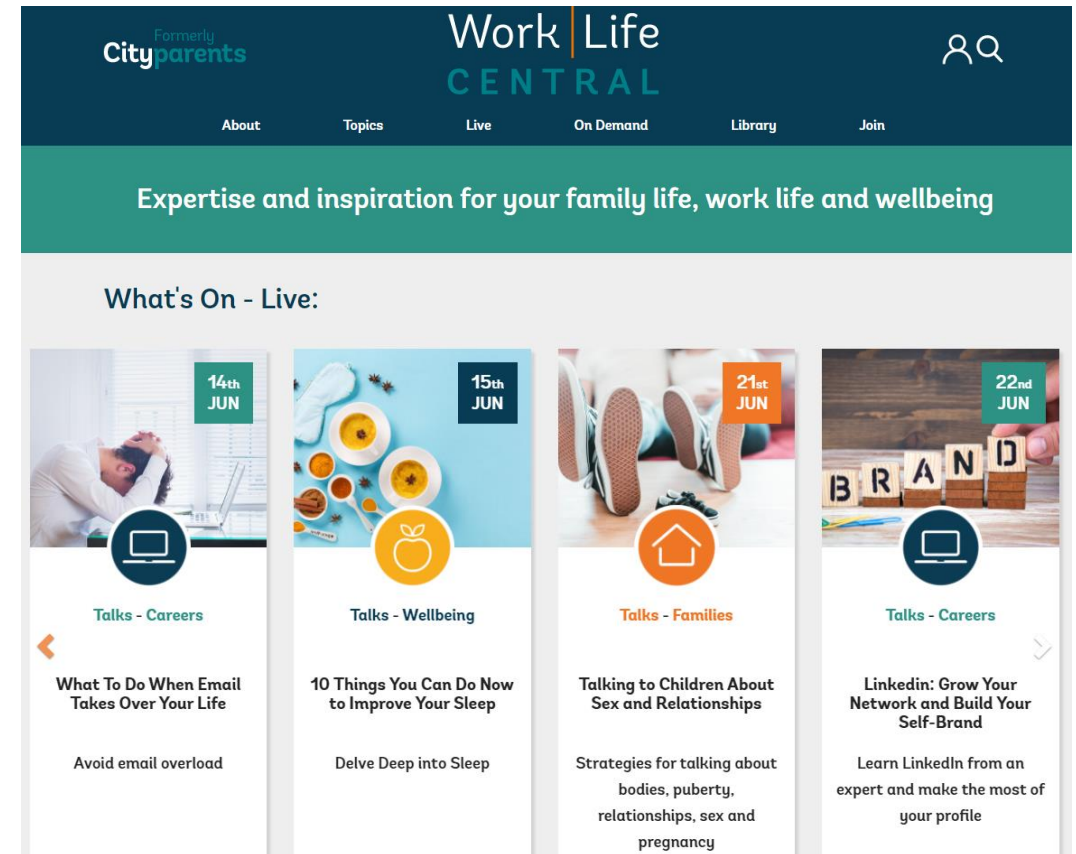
Formerly Cityparents

Work | Life CENTRAL

About Topics Live On Demand Library Join

Expertise and inspiration for your family life, work life and wellbeing

What's On - Live:

14th JUN

Talks - Careers

What To Do When Email Takes Over Your Life

Avoid email overload

15th JUN

Talks - Wellbeing

10 Things You Can Do Now to Improve Your Sleep

Delve Deep into Sleep

21st JUN

Talks - Families

Talking to Children About Sex and Relationships

Strategies for talking about bodies, puberty, relationships, sex and pregnancy

22nd JUN

BRAND

Talks - Careers

Linkedin: Grow Your Network and Build Your Self-Brand

Learn LinkedIn from an expert and make the most of your profile